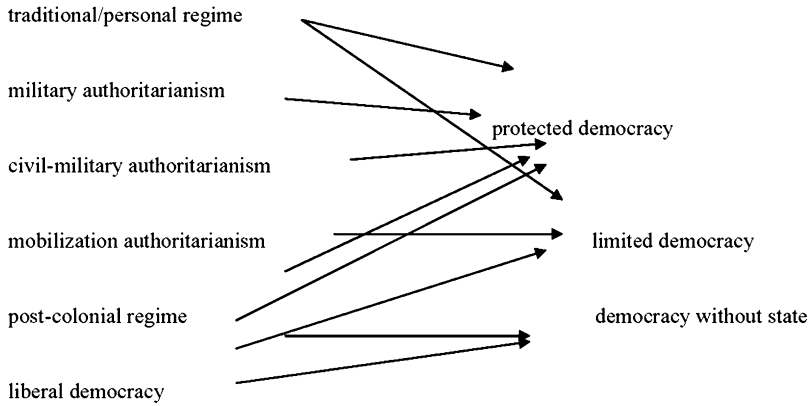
traditional/personal regime

military authoritarianism

protected democracy

civil-military authoritarianism

mobilization authoritarianism

limited democracy

post-colonial regime

democracy without state

liberal democracy